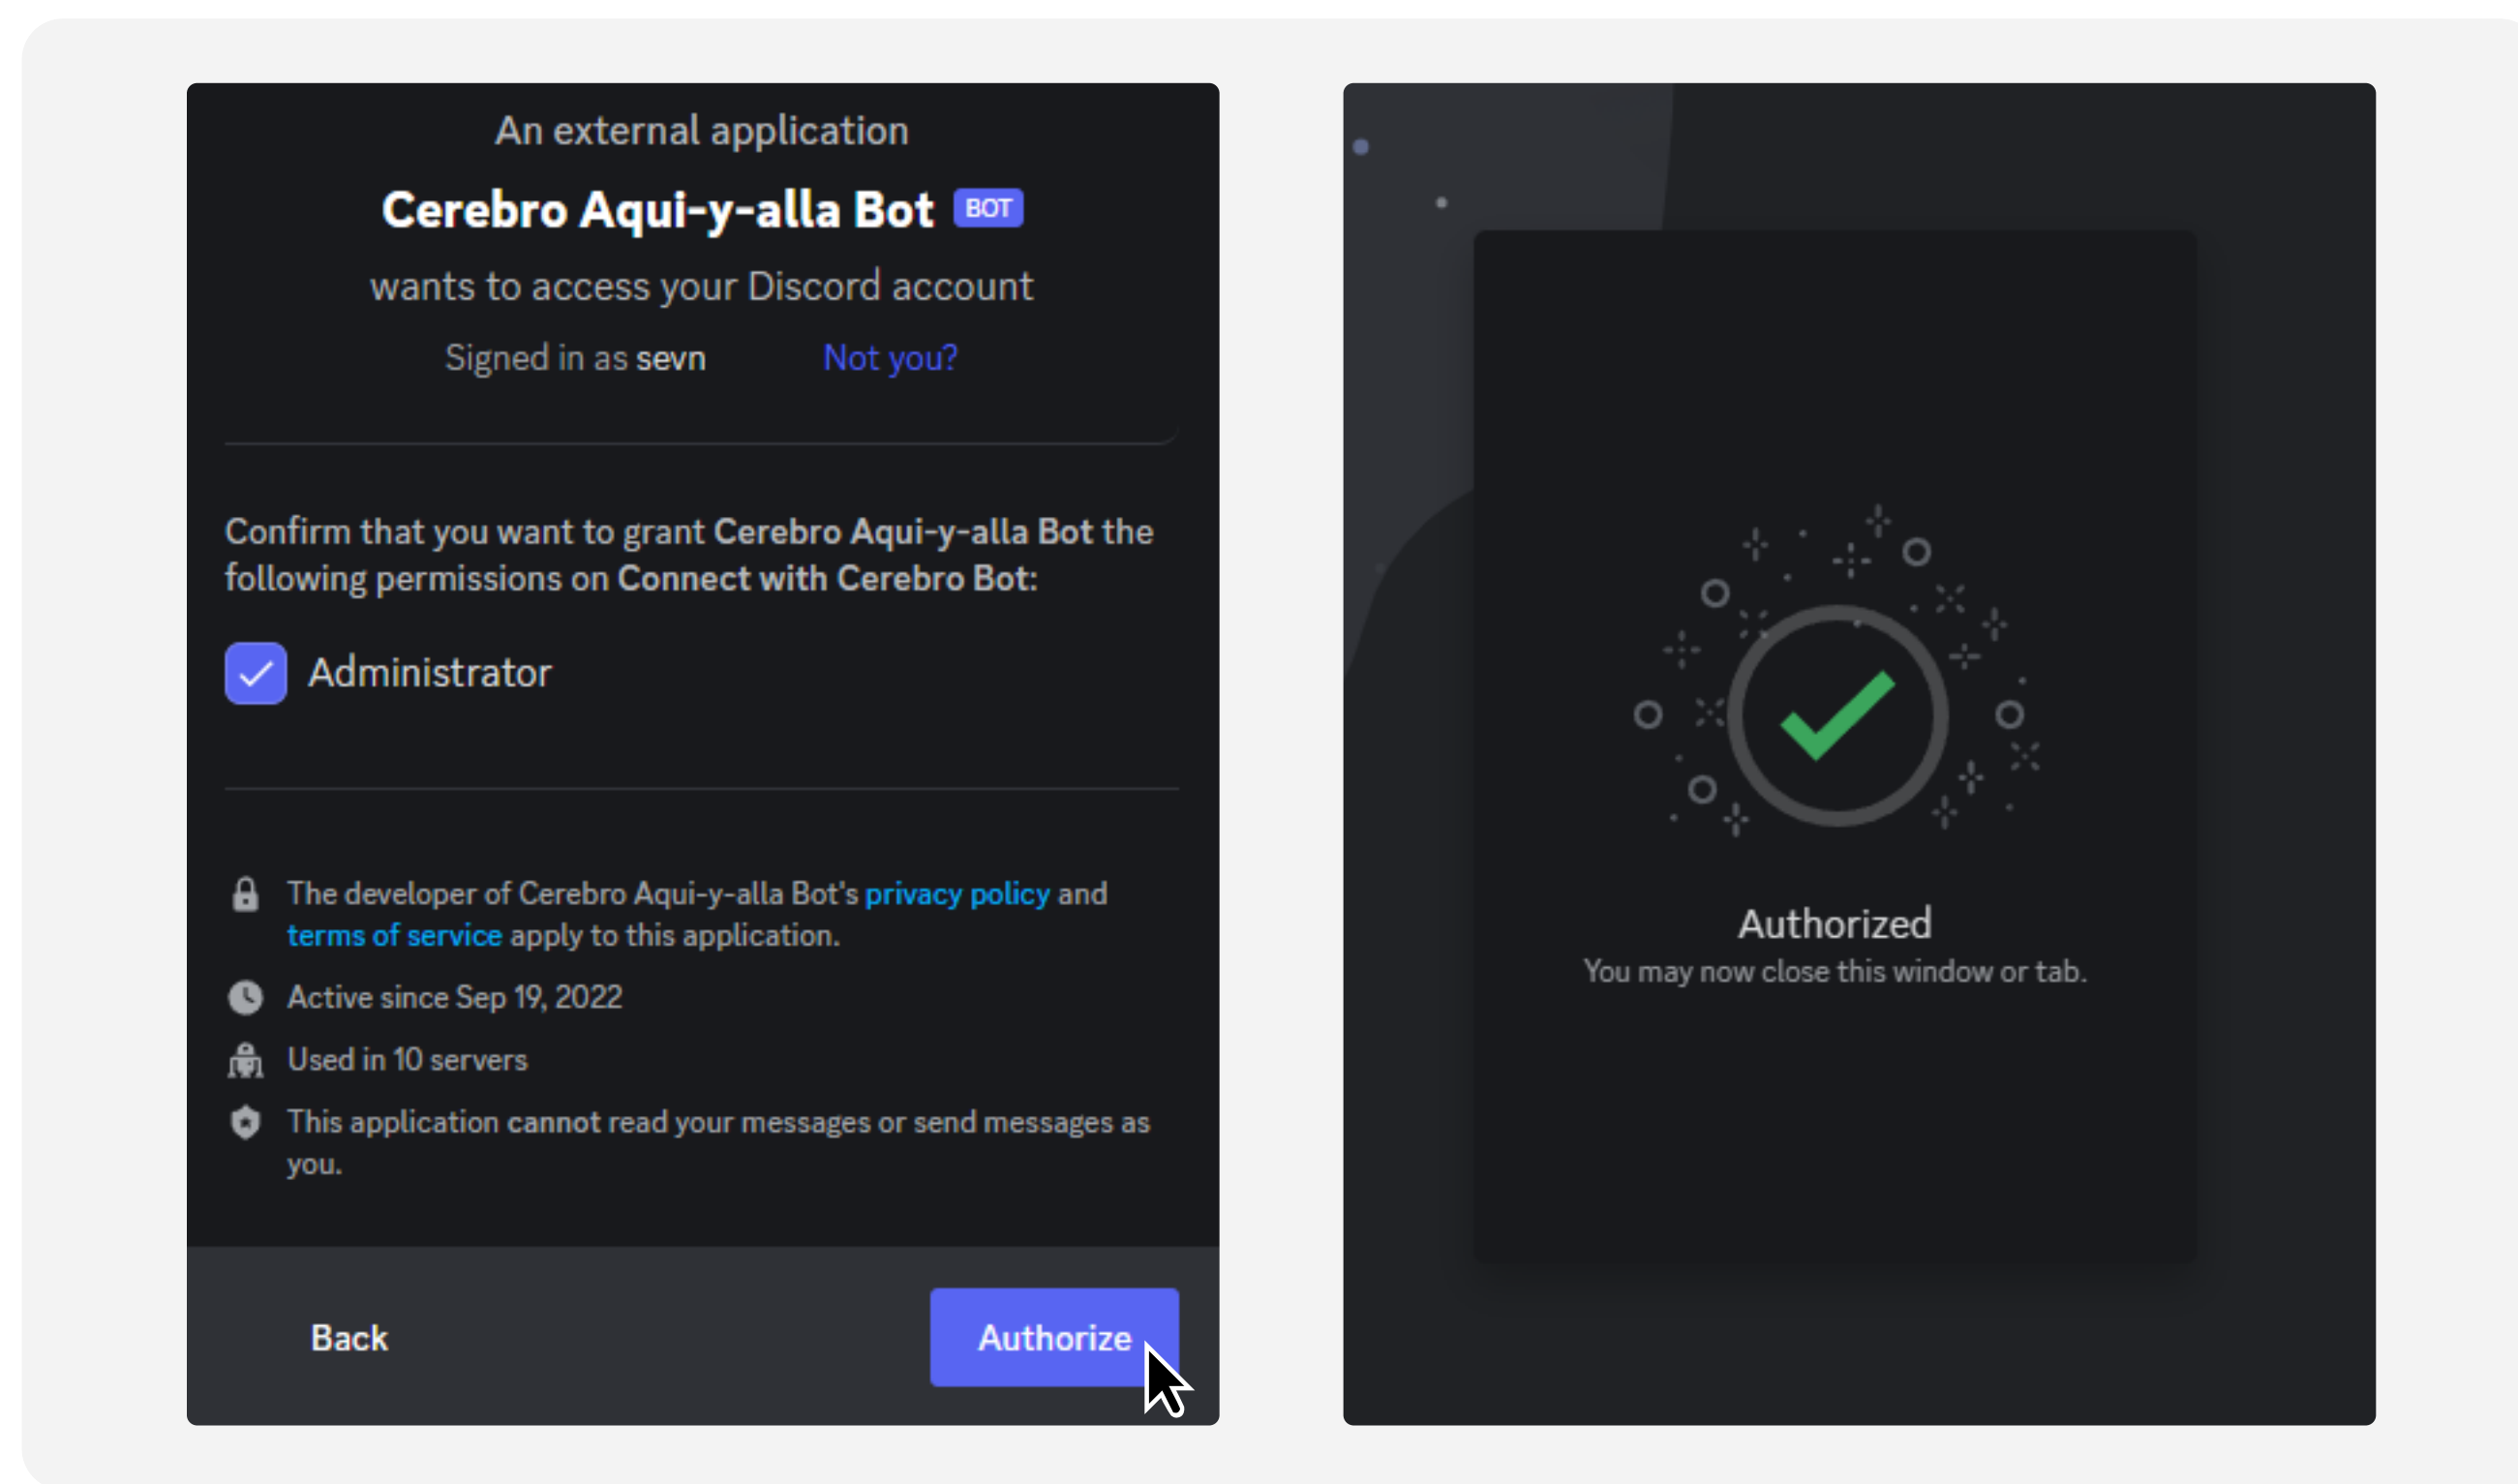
An external application

Cerebro Aqui-y-alla Bot BOT

wants to access your Discord account

Signed in as sevn Not you?

Confirm that you want to grant Cerebro Aqui-y-alla Bot the following permissions on Connect with Cerebro Bot:

Administrator

The developer of Cerebro Aqui-y-alla Bot's privacy policy and terms of service apply to this application.

Active since Sep 19, 2022

Used in 10 servers

This application cannot read your messages or send messages as you.

Back

Authorize

Authorized

You may now close this window or tab.